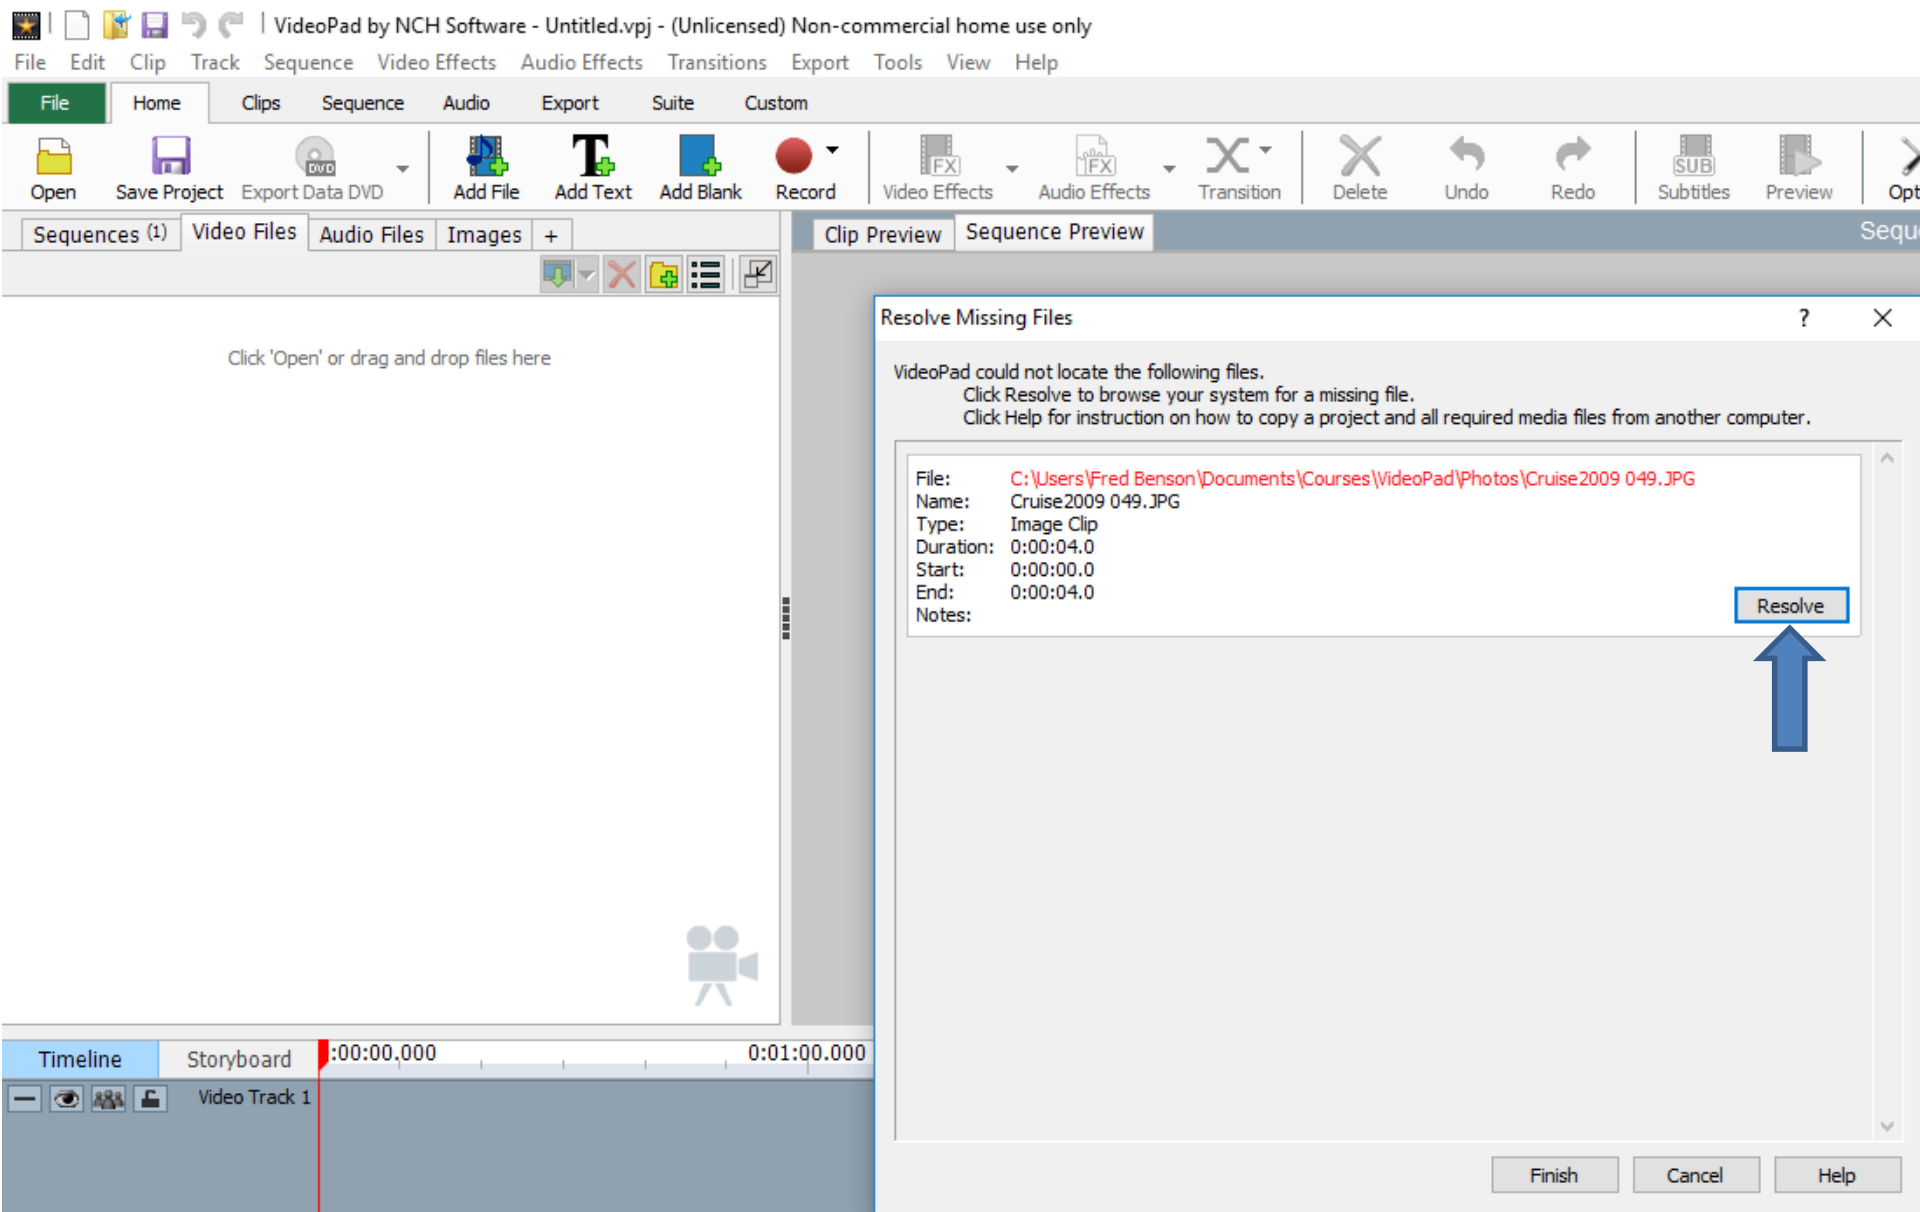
VideoPad by NCH Software - Untitled.vpj - (Unlicensed) Non-commercial home use only

File Edit Clip Track Sequence Video Effects Audio Effects Transitions Export Tools View Help

File Home Clips Sequence Audio Export Suite Custom

Open Save Project Export Data DVD Add File Add Text Add Blank Record Video Effects Audio Effects Transition Delete Undo Redo Subtitles Preview Opt

Sequences (1) Video Files Audio Files Images +

Click 'Open' or drag and drop files here

Clip Preview Sequence Preview Sequ

Resolve Missing Files ? ×

VideoPad could not locate the following files.
Click Resolve to browse your system for a missing file.
Click Help for instruction on how to copy a project and all required media files from another computer.

File: C:\Users\Fred Benson\Documents\Courses\VideoPad\Photos\Cruise2009 049.JPG
Name: Cruise2009 049.JPG
Type: Image Clip
Duration: 0:00:04.0
Start: 0:00:00.0
End: 0:00:04.0
Notes:

Resolve

Finish Cancel Help

Timeline Storyboard :00:00.000 0:01:00.000

Video Track 1